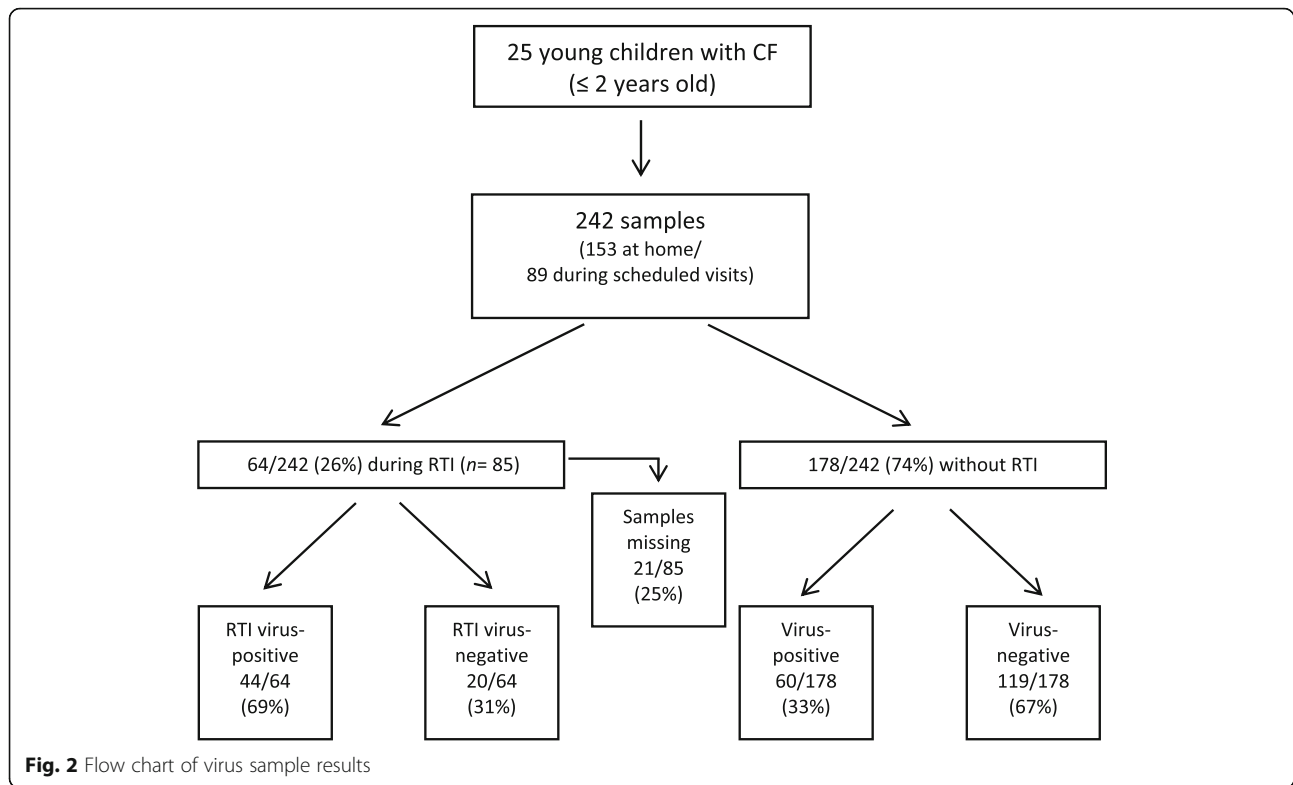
25 young children with CF
(≤ 2 years old)

242 samples
(153 at home/
89 during scheduled visits)

64/242 (26%) during RTI (*n*= 85)

178/242 (74%) without RTI

Samples missing 21/85 (25%)

RTI virus-positive 44/64 (69%)

RTI virus-negative 20/64 (31%)

Virus-positive 60/178 (33%)

Virus-negative 119/178 (67%)

**Fig. 2** Flow chart of virus sample results